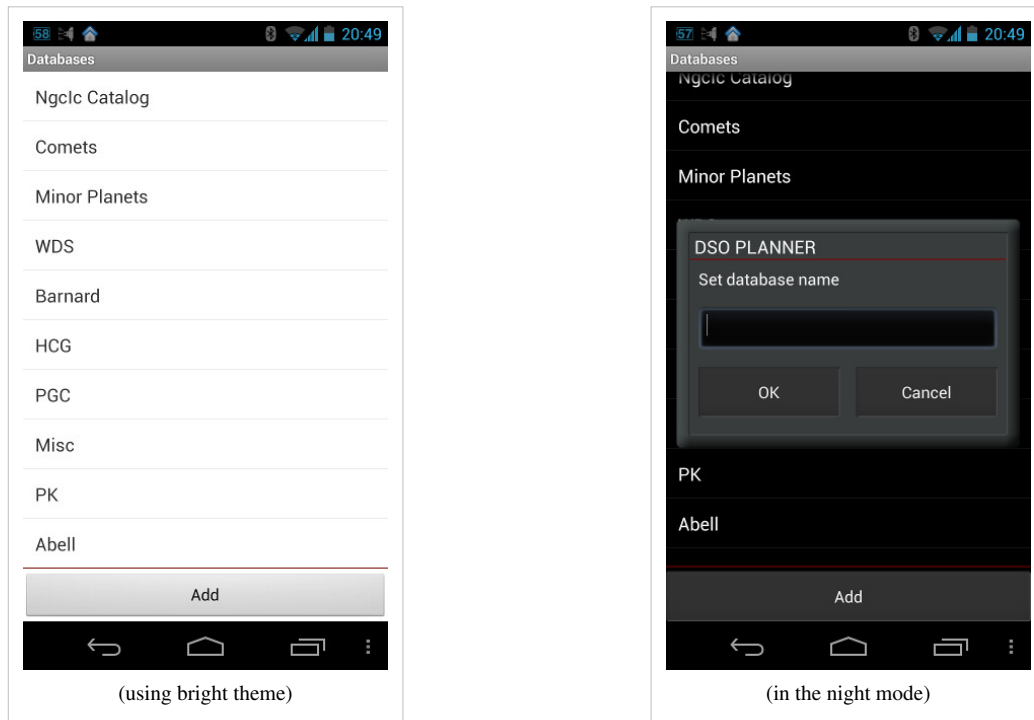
58 20:49
Databases
NgcIc Catalog
Comets
Minor Planets
WDS
Barnard
HCG
PGC
Misc
PK
Abell
Add

(using bright theme)

57 20:49
Databases
NgcIc Catalog
Comets
Minor Planets
DSO PLANNER
Set database name
OK
Cancel
PK
Abell
Add

(in the night mode)